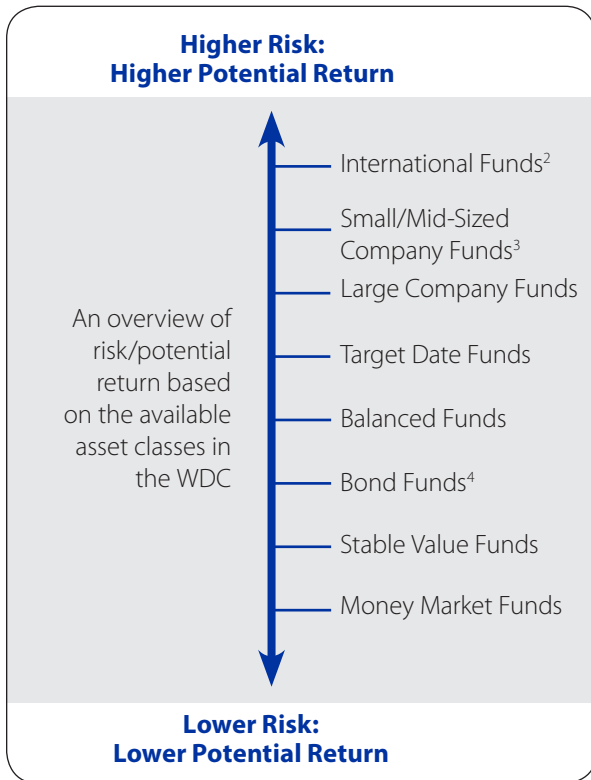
Higher Risk:
Higher Potential Return

An overview of risk/potential return based on the available asset classes in the WDC

International Funds$^2$

Small/Mid-Sized Company Funds$^3$

Large Company Funds

Target Date Funds

Balanced Funds

Bond Funds$^4$

Stable Value Funds

Money Market Funds

Lower Risk:
Lower Potential Return